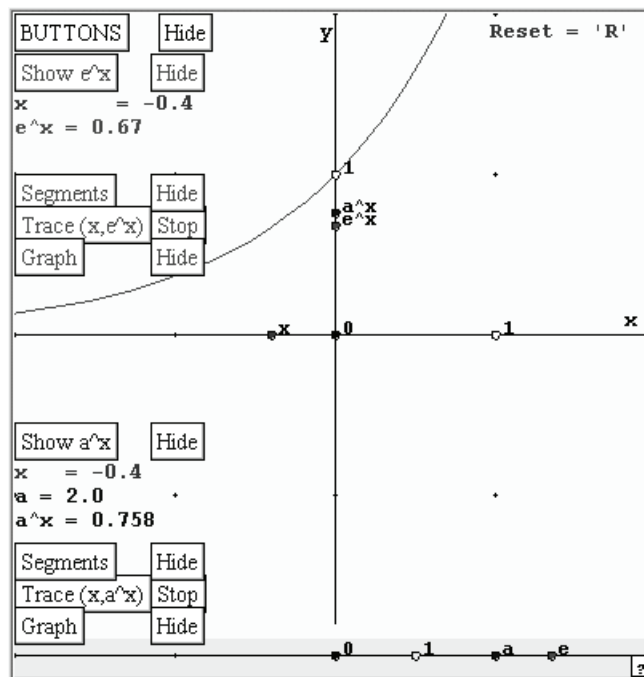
BUTTONS Hide

Show e^x Hide

x = -0.4

e^x = 0.67

Segments Hide

Trace (x,e^x) Stop

Graph Hide

y

Reset = 'R'

1

a^x

e^x

x

0

1

x

Show a^x Hide

x = -0.4

a = 2.0

a^x = 0.758

Segments Hide

Trace (x,a^x) Stop

Graph Hide

0

1

a

e